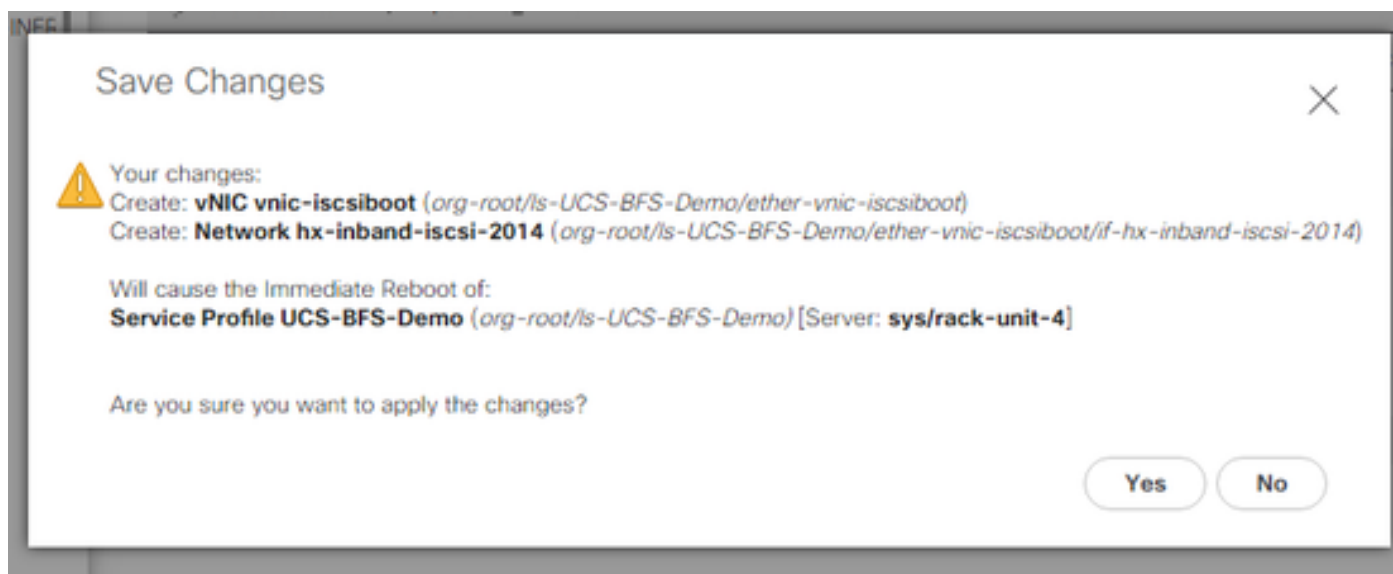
INFF

Save Changes

×

Your changes:
Create: vNIC vnic-iscsiboot (org-root/ls-UCS-BFS-Demo/ether-vnic-iscsiboot)
Create: Network hx-inband-iscsi-2014 (org-root/ls-UCS-BFS-Demo/ether-vnic-iscsiboot/if-hx-inband-iscsi-2014)

Will cause the Immediate Reboot of:
Service Profile UCS-BFS-Demo (org-root/ls-UCS-BFS-Demo) [Server: sys/rack-unit-4]

Are you sure you want to apply the changes?

Yes No